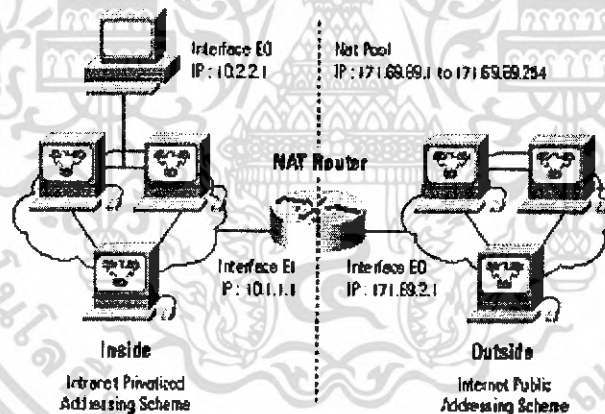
Interface E0
IP : 10.2.2.1

Nat Pool
IP : 171.69.89.1 to 171.69.89.254

NAT Router

Interface E1
IP : 10.1.1.1

Interface E0
IP : 171.69.2.1

Inside
Intranet Privatized Addressing Scheme

Outside
Internet Public Addressing Scheme